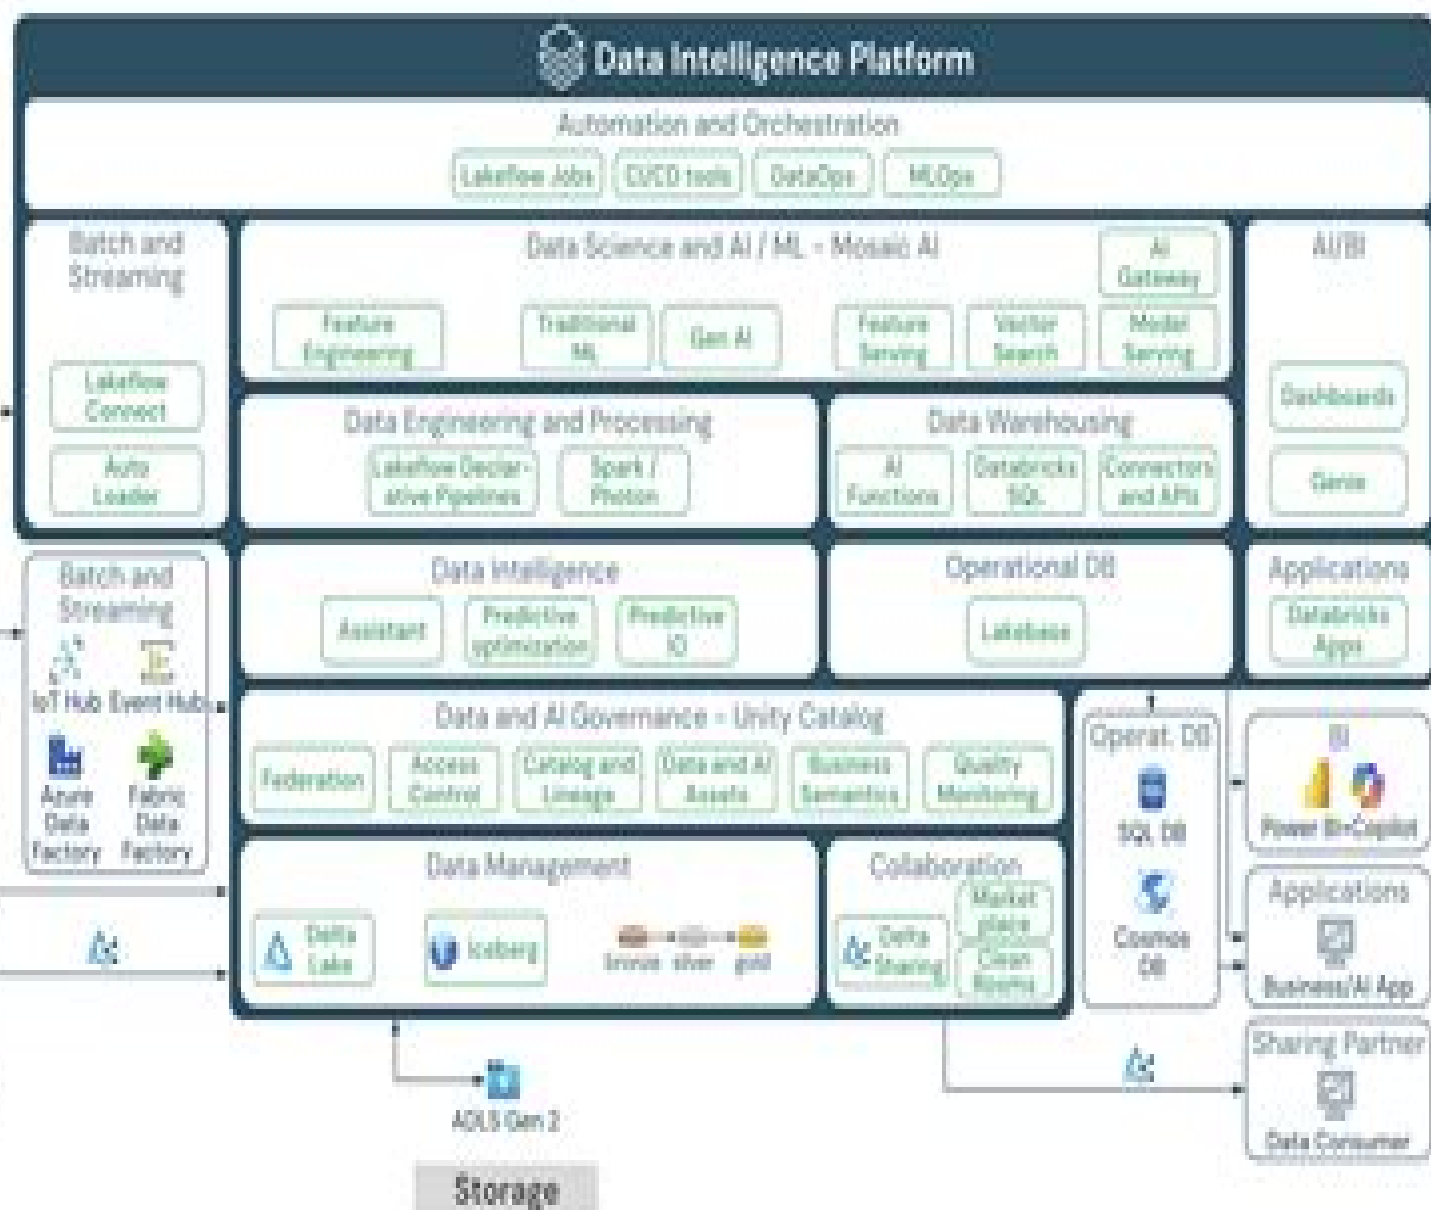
Data Intelligence Platform

Automation and Orchestration

Lakeflow Jobs

CI/CD tools

DataOps

MLOps

Batch and Streaming

Lakeflow Connect

Auto Loader

Data Science and AI / ML - Mosaic AI

AI Gateway

Feature Engineering

Traditional ML

Gen AI

Feature Serving

Vector Search

Model Serving

AI/BI

Dashboards

Genie

Data Engineering and Processing

Lakeflow Declarative Pipelines

Spark / Photon

Data Warehousing

AI Functions

Databricks SQL

Connectors and APIs

Batch and Streaming

IoT Hub

Event Hub

Azure Data Factory

Fabric Data Factory

Data Intelligence

Assistant

Predictive optimization

Predictive IO

Operational DB

Lakebase

Applications

Databricks Apps

Data and AI Governance - Unity Catalog

Federation

Access Control

Catalog and Lineage

Data and AI Assets

Business Semantics

Quality Monitoring

Operat. DB

SQL DB

Cosmos DB

BI

Power BI-Copilot

Data Management

Delta Lake

Iceberg

bronze

silver

gold

Collaboration

Delta Sharing

Marketplace

Clean Rooms

Applications

Business/AI App

Sharing Partner

Data Consumer

ADLS Gen 2

Storage